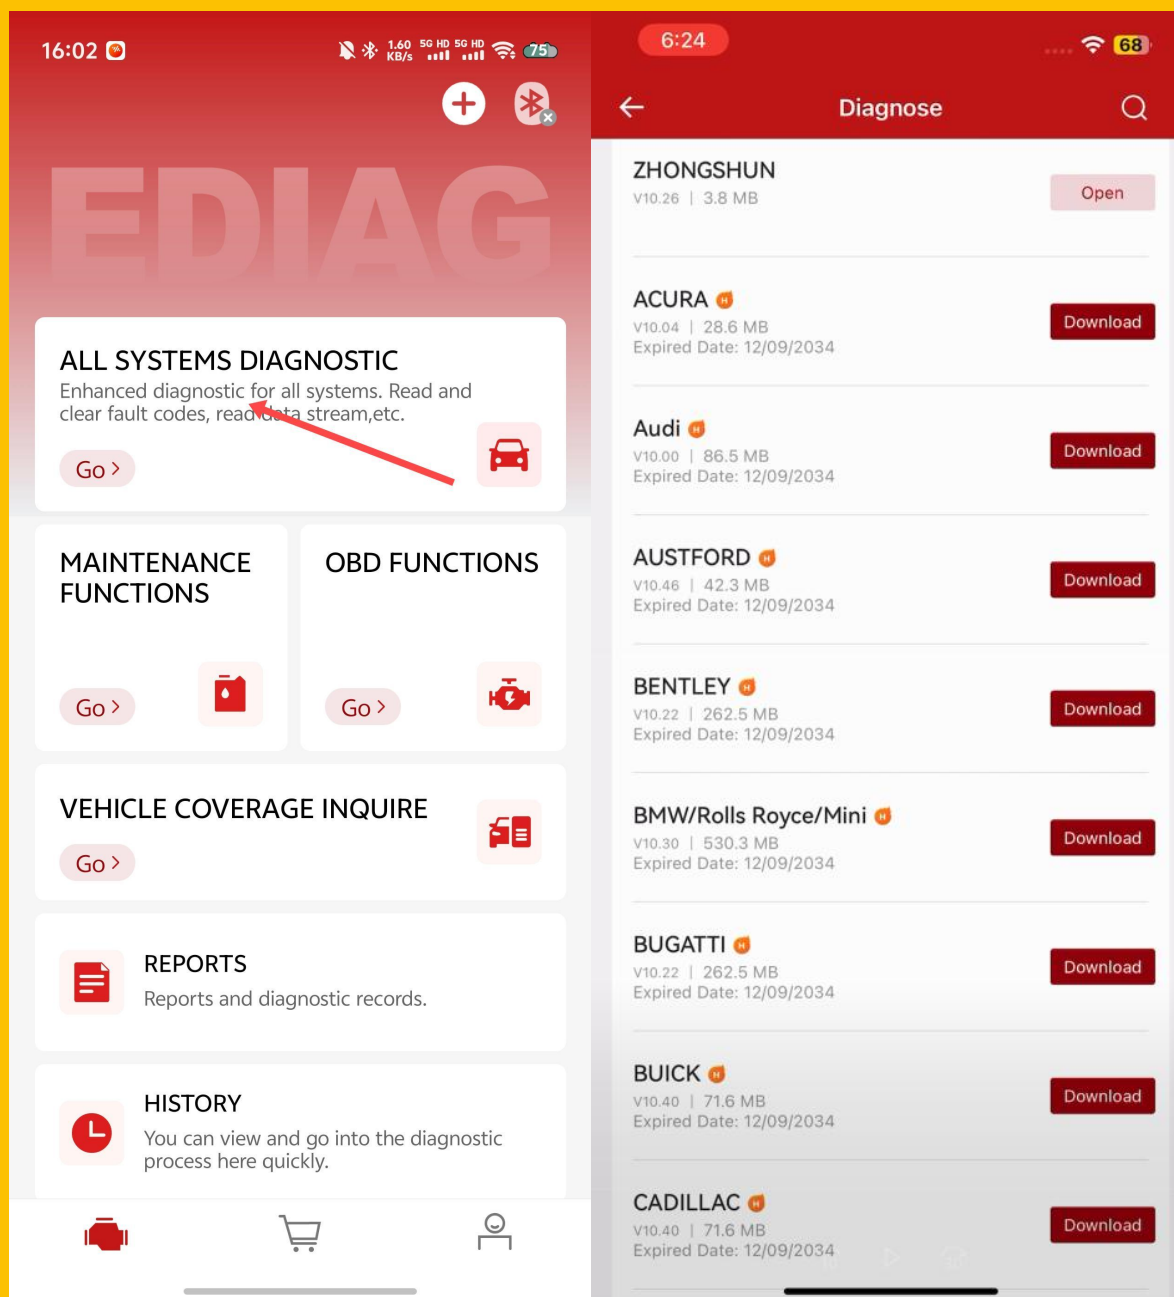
16:02

1.60 KB/s 5G HD 5G HD 75

EDIAG

ALL SYSTEMS DIAGNOSTIC
Enhanced diagnostic for all systems. Read and clear fault codes, read data stream,etc.
Go >

MAINTENANCE FUNCTIONS
Go >

OBD FUNCTIONS
Go >

VEHICLE COVERAGE INQUIRE
Go >

REPORTS
Reports and diagnostic records.

HISTORY
You can view and go into the diagnostic process here quickly.

6:24
68
Diagnose

ZHONGSHUN
V10.26 | 3.8 MB
Open

ACURA
V10.04 | 28.6 MB
Expired Date: 12/09/2034
Download

Audi
V10.00 | 86.5 MB
Expired Date: 12/09/2034
Download

AUSTFORD
V10.46 | 42.3 MB
Expired Date: 12/09/2034
Download

BENTLEY
V10.22 | 262.5 MB
Expired Date: 12/09/2034
Download

BMW/Rolls Royce/Mini
V10.30 | 530.3 MB
Expired Date: 12/09/2034
Download

BUGATTI
V10.22 | 262.5 MB
Expired Date: 12/09/2034
Download

BUICK
V10.40 | 71.6 MB
Expired Date: 12/09/2034
Download

CADILLAC
V10.40 | 71.6 MB
Expired Date: 12/09/2034
Download